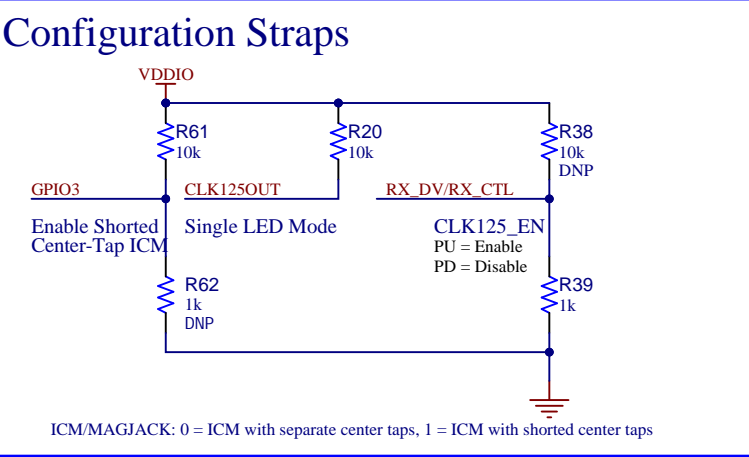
Configuration Straps

VDDIO

R61
10k

R20
10k

R38
10k
DNP

GPIO3

CLK125OUT

RX_DV/RX_CTL

Enable Shorted
Center-Tap ICM

Single LED Mode

CLK125_EN
PU = Enable
PD = Disable

R62
1k
DNP

R39
1k

ICM/MAGJACK: 0 = ICM with separate center taps, 1 = ICM with shorted center taps